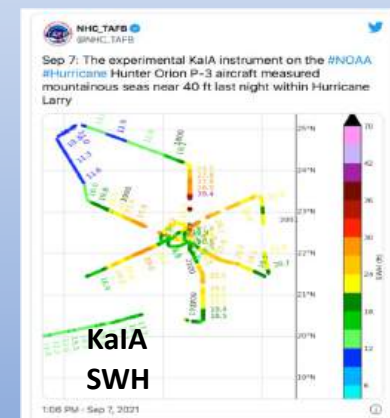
NHC_TAFB
@NHC_TAFB

Sep 7: The experimental KaIA instrument on the #NOAA #Hurricane Hunter Orion P-3 aircraft measured mountainous seas near 40 ft last night within Hurricane Larry

25°N
24°N
23°N
22°N
21°N
20°N
19°N

70
42
36
30
24
18
12
6

SWH (ft)

KaIA
SWH

1:06 PM · Sep 7, 2021